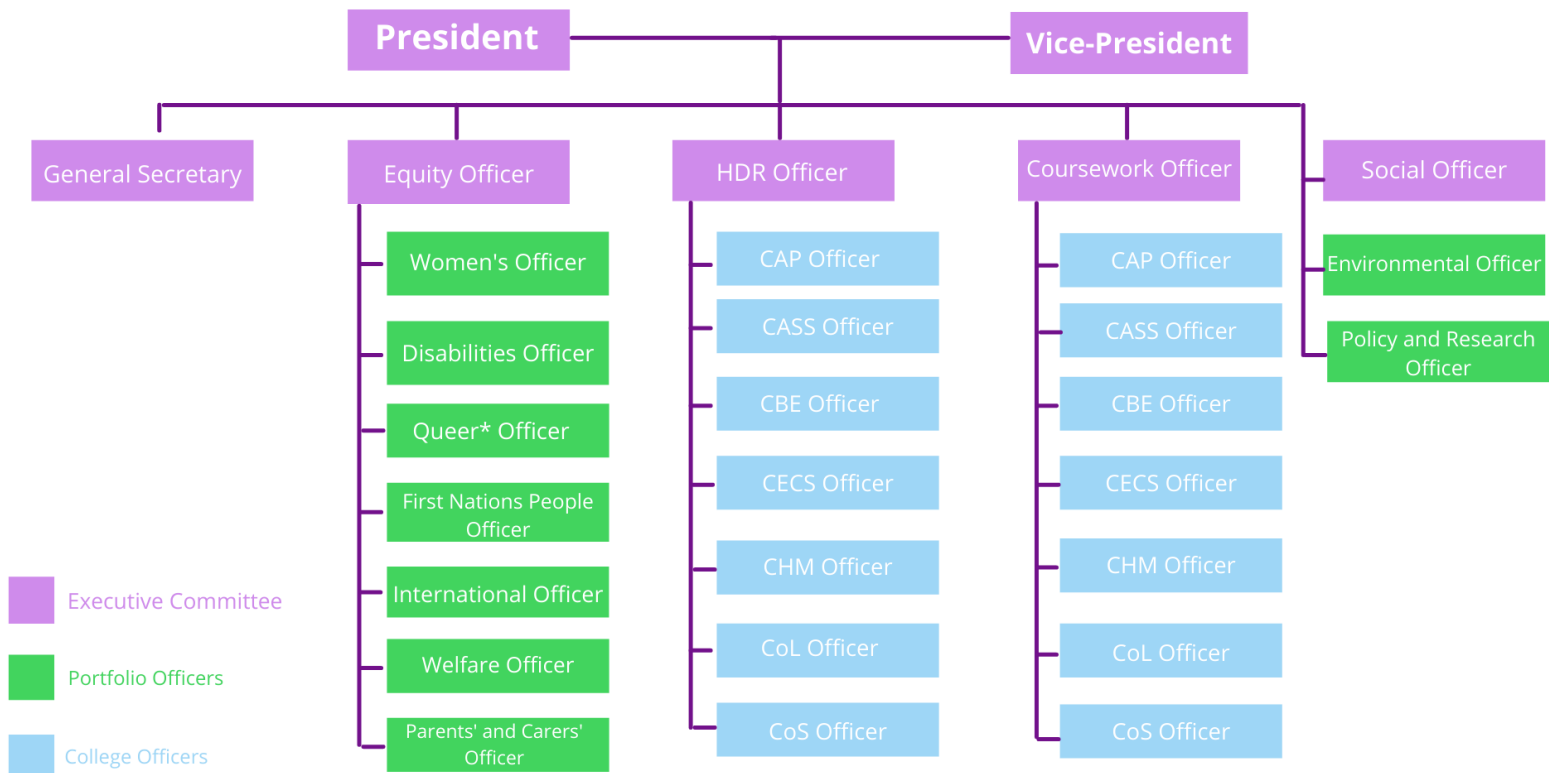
President

Vice-President

General Secretary

Equity Officer

Women's Officer

Disabilities Officer

Queer* Officer

First Nations People Officer

International Officer

Welfare Officer

Parents' and Carers' Officer

HDR Officer

CAP Officer

CASS Officer

CBE Officer

CECS Officer

CHM Officer

CoL Officer

CoS Officer

Coursework Officer

CAP Officer

CASS Officer

CBE Officer

CECS Officer

CHM Officer

CoL Officer

CoS Officer

Social Officer

Environmental Officer

Policy and Research Officer

Executive Committee

Portfolio Officers

College Officers